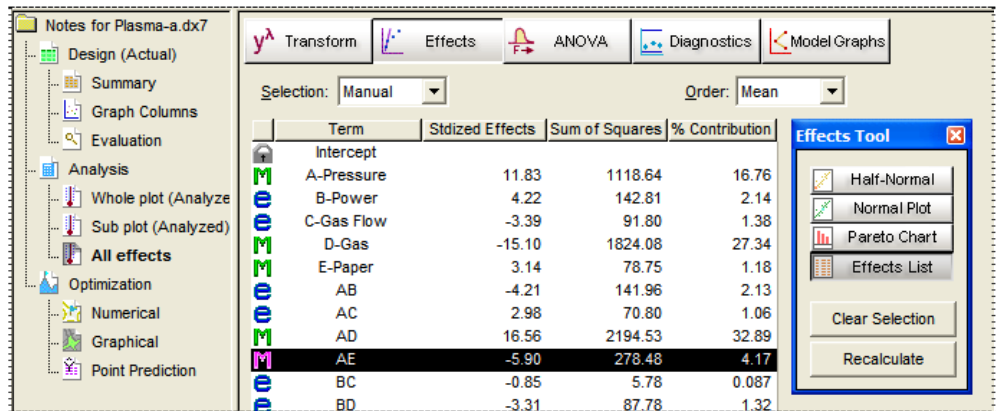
Notes for Plasma-a.dx7
Design (Actual)
Summary
Graph Columns
Evaluation
Analysis
Whole plot (Analyze
Sub plot (Analyzed)
All effects
Optimization
Numerical
Graphical
Point Prediction

$y^\lambda$ Transform
Effects
ANOVA
Diagnostics
Model Graphs

Selection: Manual
Order: Mean

| | Term | Stdized Effects | Sum of Squares | % Contribution |
|---|---|---|---|---|
| | Intercept | | | |
| M | A-Pressure | 11.83 | 1118.64 | 16.76 |
| e | B-Power | 4.22 | 142.81 | 2.14 |
| e | C-Gas Flow | -3.39 | 91.80 | 1.38 |
| M | D-Gas | -15.10 | 1824.08 | 27.34 |
| M | E-Paper | 3.14 | 78.75 | 1.18 |
| e | AB | -4.21 | 141.96 | 2.13 |
| e | AC | 2.98 | 70.80 | 1.06 |
| M | AD | 16.56 | 2194.53 | 32.89 |
| M | AE | -5.90 | 278.48 | 4.17 |
| e | BC | -0.85 | 5.78 | 0.087 |
| e | BD | -3.31 | 87.78 | 1.32 |

Effects Tool
Half-Normal
Normal Plot
Pareto Chart
Effects List
Clear Selection
Recalculate